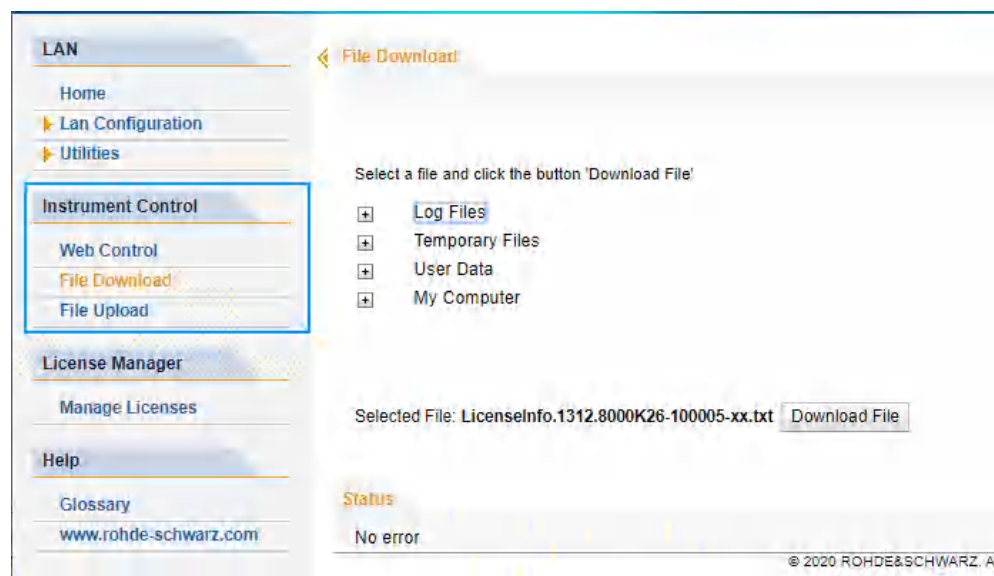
LAN

Home

Lan Configuration

Utilities

Instrument Control

Web Control

File Download

File Upload

License Manager

Manage Licenses

Help

Glossary

www.rohde-schwarz.com

File Download

Select a file and click the button 'Download File'

+ Log Files

+ Temporary Files

+ User Data

+ My Computer

Selected File: LicenseInfo.1312.8000K26-100005-xx.txt Download File

Status

No error

© 2020 ROHDE&SCHWARZ, A